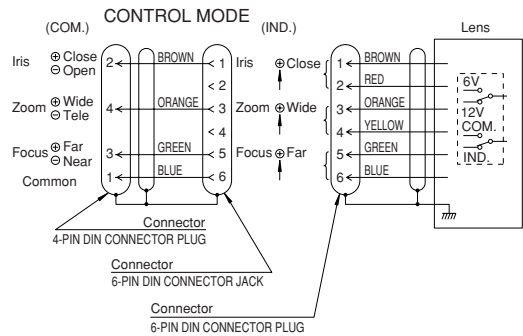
CONTROL MODE

(COM.)

(IND.)

Lens

Iris ⊕Close ⊖Open 2 BROWN 1 Iris

< 2

Zoom ⊕Wide ⊖Tele 4 ORANGE 3 Zoom

< 4

Focus ⊕Far ⊖Near 3 GREEN 5 Focus

Common 1 BLUE 6

⊕Close 1 BROWN

2 RED

⊕Wide 3 ORANGE

4 YELLOW

⊕Far 5 GREEN

6 BLUE

6V

12V

COM.

IND.

Connector
4-PIN DIN CONNECTOR PLUG

Connector
6-PIN DIN CONNECTOR JACK

Connector
6-PIN DIN CONNECTOR PLUG